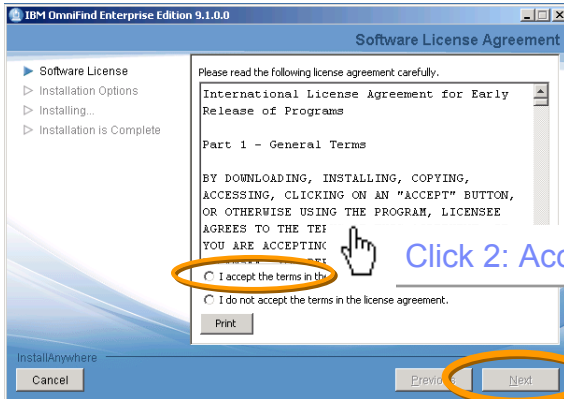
IBM OmniFind Enterprise Edition 9.1.0.0

Software License Agreement

Software License
Installation Options
Installing...
Installation is Complete

Please read the following license agreement carefully.

International License Agreement for Early Release of Programs

Part 1 - General Terms

BY DOWNLOADING, INSTALLING, COPYING, ACCESSING, CLICKING ON AN "ACCEPT" BUTTON, OR OTHERWISE USING THE PROGRAM, LICENSEE AGREES TO THE TE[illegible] YOU ARE ACCEPTIN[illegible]

Click 2: Acc

I accept the terms in th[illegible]

I do not accept the terms in the license agreement.

Print

InstallAnywhere

Cancel

Previo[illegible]

Next